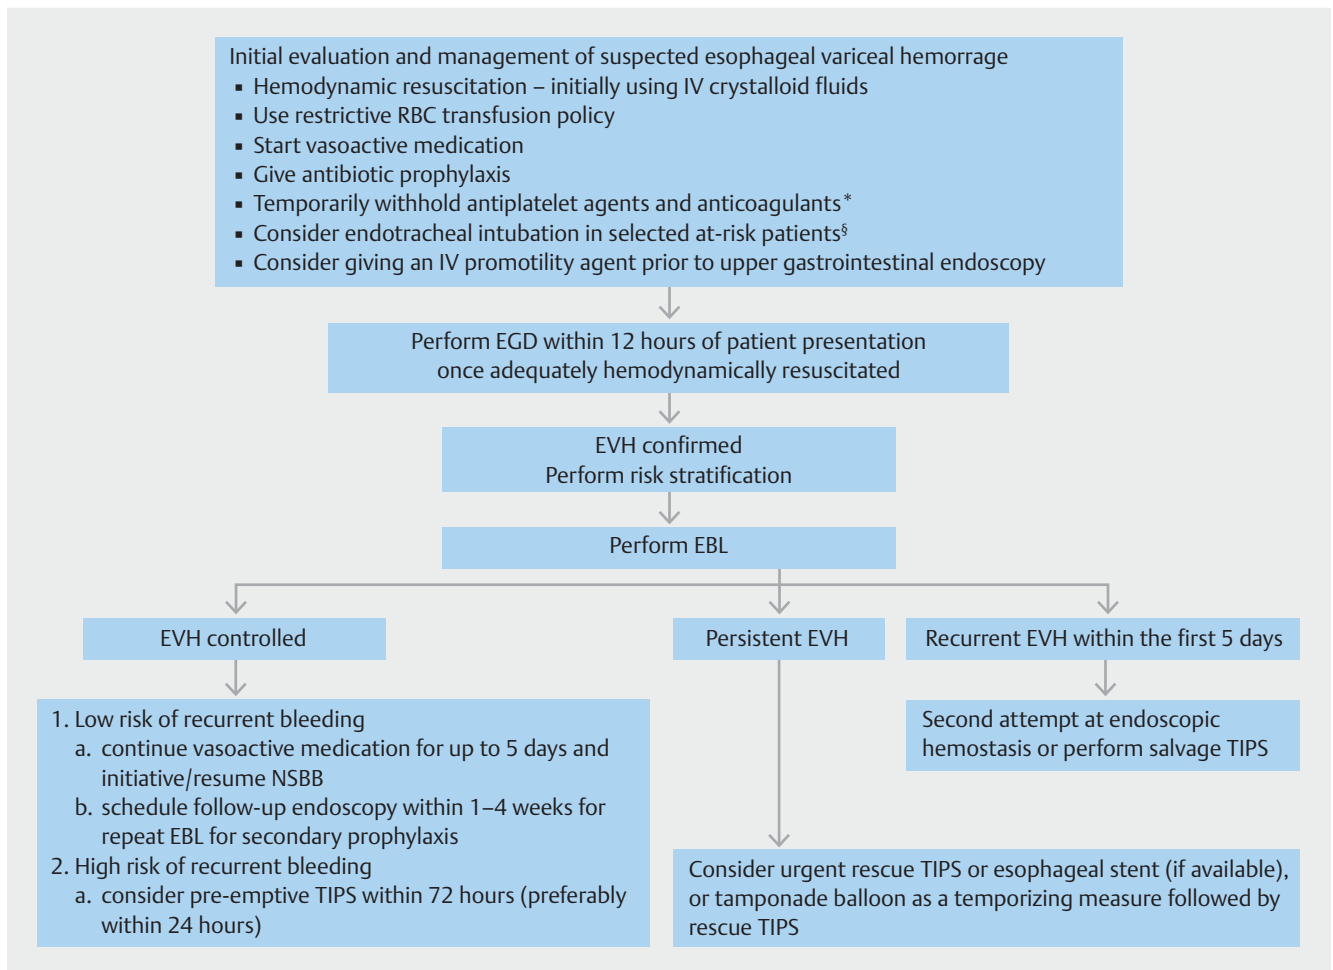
Initial evaluation and management of suspected esophageal variceal hemorrage
▪ Hemodynamic resuscitation – initially using IV crystalloid fluids
▪ Use restrictive RBC transfusion policy
▪ Start vasoactive medication
▪ Give antibiotic prophylaxis
▪ Temporarily withhold antiplatelet agents and anticoagulants*
▪ Consider endotracheal intubation in selected at-risk patients§
▪ Consider giving an IV promotility agent prior to upper gastrointestinal endoscopy

Perform EGD within 12 hours of patient presentation once adequately hemodynamically resuscitated

EVH confirmed
Perform risk stratification

Perform EBL

EVH controlled

Persistent EVH

Recurrent EVH within the first 5 days

1. Low risk of recurrent bleeding
a. continue vasoactive medication for up to 5 days and initiative/resume NSBB
b. schedule follow-up endoscopy within 1–4 weeks for repeat EBL for secondary prophylaxis
2. High risk of recurrent bleeding
a. consider pre-emptive TIPS within 72 hours (preferably within 24 hours)

Second attempt at endoscopic hemostasis or perform salvage TIPS

Consider urgent rescue TIPS or esophageal stent (if available), or tamponade balloon as a temporizing measure followed by rescue TIPS